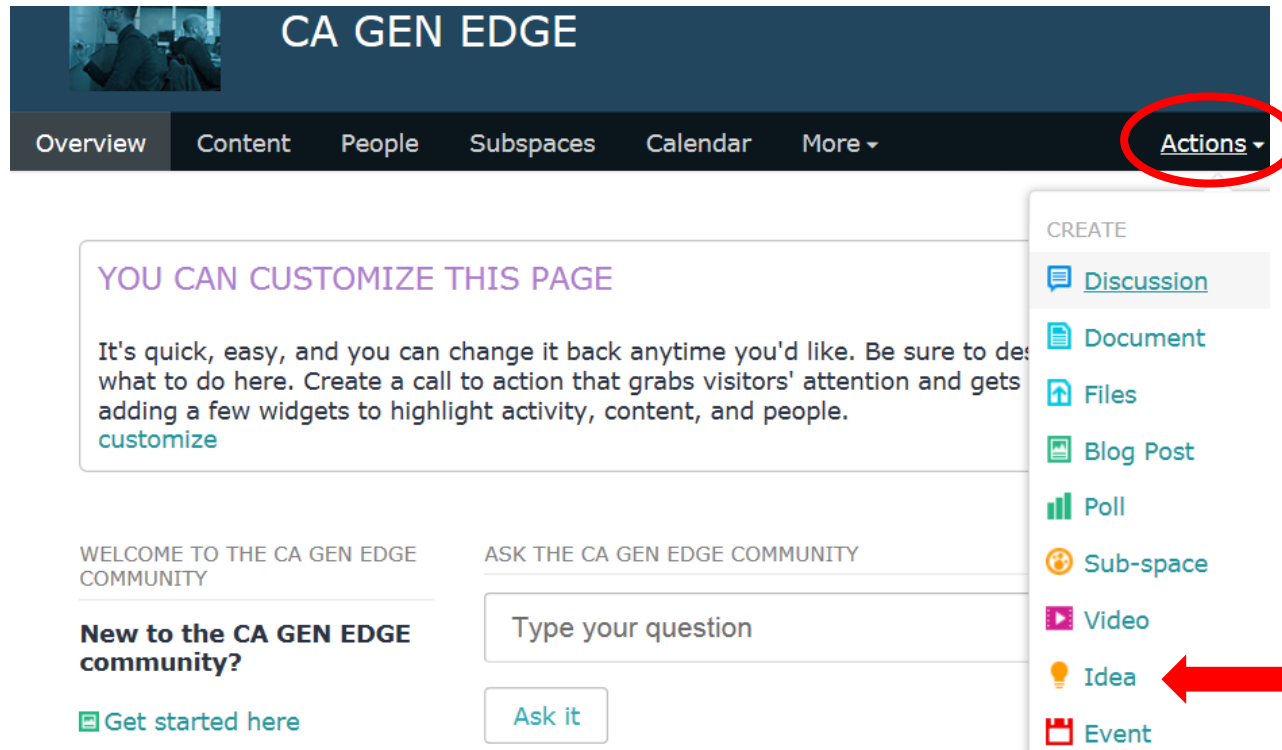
CA GEN EDGE

Overview Content People Subspaces Calendar More Actions

YOU CAN CUSTOMIZE THIS PAGE

It's quick, easy, and you can change it back anytime you'd like. Be sure to des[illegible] what to do here. Create a call to action that grabs visitors' attention and gets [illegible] adding a few widgets to highlight activity, content, and people.
customize

CREATE
Discussion
Document
Files
Blog Post
Poll
Sub-space
Video
Idea
Event

WELCOME TO THE CA GEN EDGE COMMUNITY

New to the CA GEN EDGE community?

Get started here

ASK THE CA GEN EDGE COMMUNITY

Type your question

Ask it